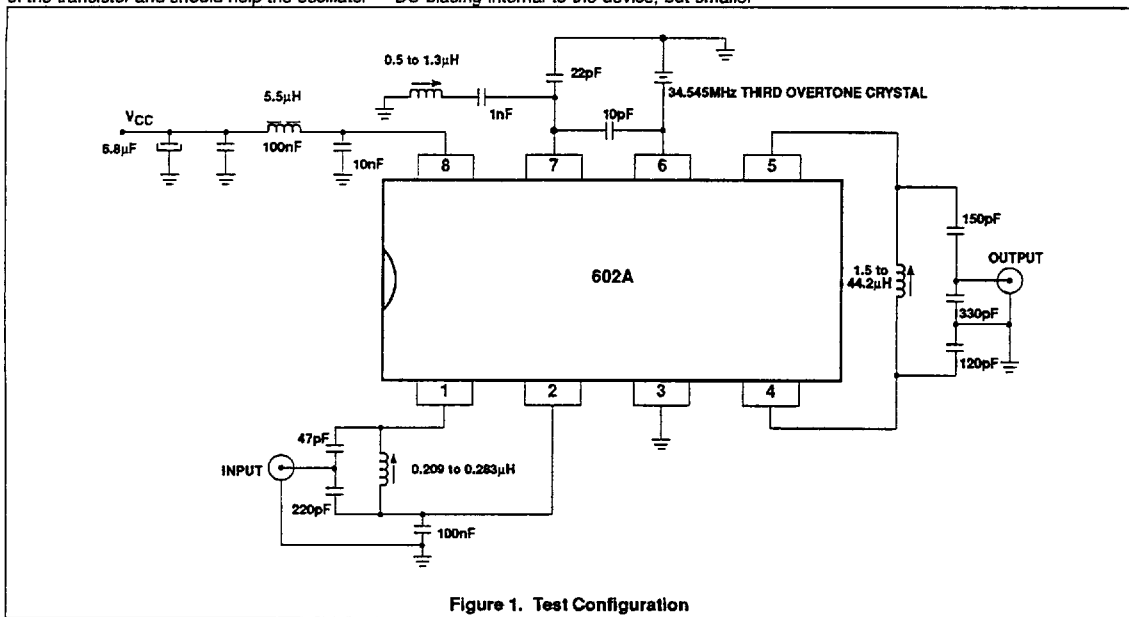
of the transistor and should help the oscillator DC biasing internal to the device, but smaller

0.5 to 1.3μH

22pF

34.545MHz THIRD OVERTONE CRYSTAL

1nF

10pF

5.5μH

$V_{CC}$

6.8μF

100nF

10nF

8

7

6

5

150pF

OUTPUT

602A

1.5 to 44.2μH

330pF

120pF

1

2

3

4

47pF

INPUT

0.209 to 0.283μH

220pF

100nF

Figure 1. Test Configuration